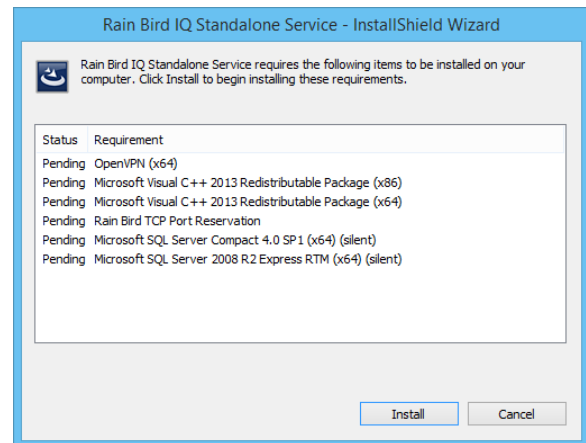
Rain Bird IQ Standalone Service - InstallShield Wizard

Rain Bird IQ Standalone Service requires the following items to be installed on your computer. Click Install to begin installing these requirements.

| Status | Requirement |
|---|---|
| Pending | OpenVPN (x64) |
| Pending | Microsoft Visual C++ 2013 Redistributable Package (x86) |
| Pending | Microsoft Visual C++ 2013 Redistributable Package (x64) |
| Pending | Rain Bird TCP Port Reservation |
| Pending | Microsoft SQL Server Compact 4.0 SP1 (x64) (silent) |
| Pending | Microsoft SQL Server 2008 R2 Express RTM (x64) (silent) |

Install
Cancel